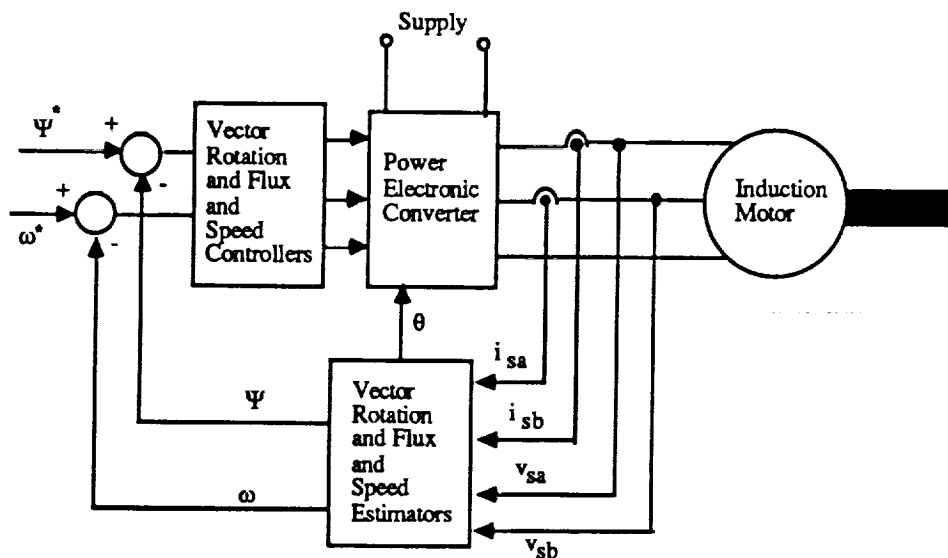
Supply

$\Psi^*$ +

$\omega^*$ +

-

-

Vector Rotation and Flux and Speed Controllers

Power Electronic Converter

Induction Motor

$\theta$

$i_{sa}$

$i_{sb}$

$v_{sa}$

$v_{sb}$

$\Psi$

$\omega$

Vector Rotation and Flux and Speed Estimators